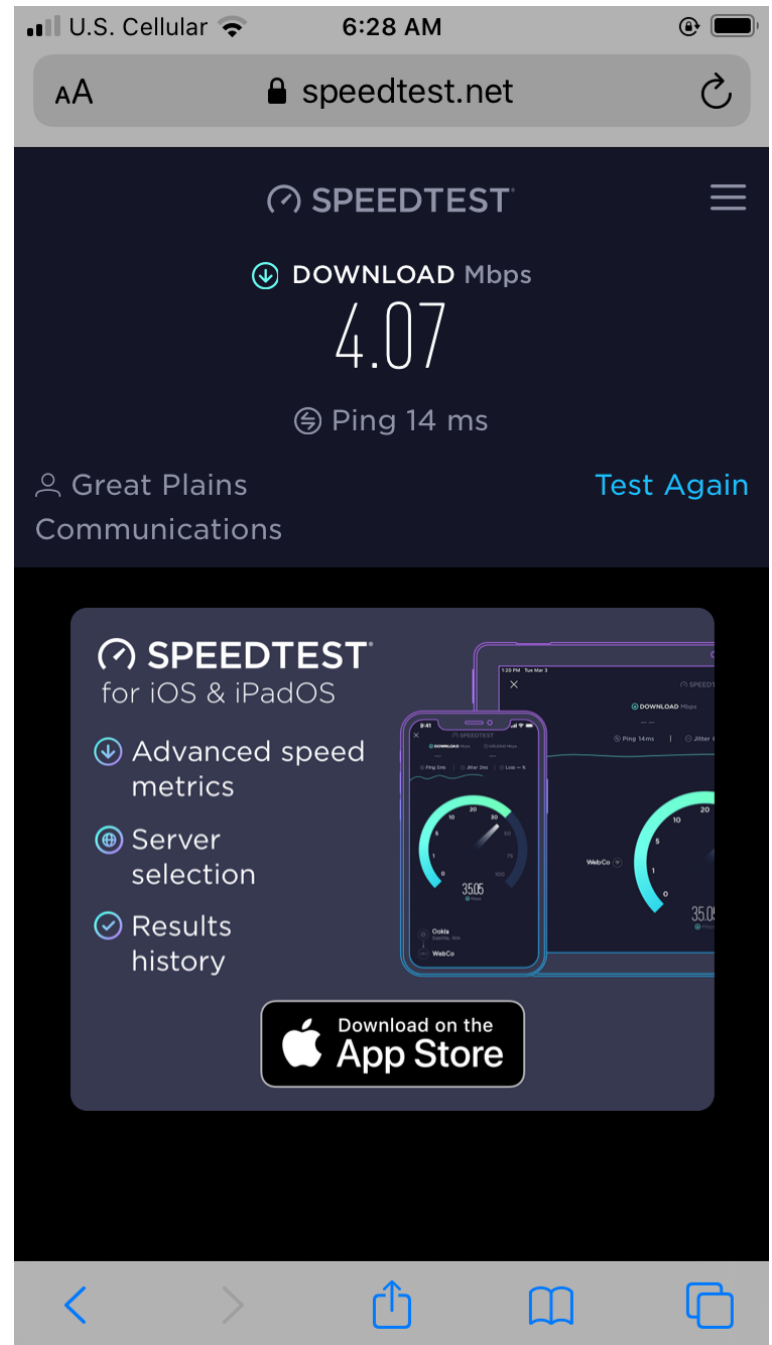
U.S. Cellular 6:28 AM

AA speedtest.net

SPEEDTEST

DOWNLOAD Mbps

4.07

Ping 14 ms

Great Plains Communications

Test Again

SPEEDTEST
for iOS & iPadOS

Advanced speed metrics

Server selection

Results history

9:41

SPEEDTEST

DOWNLOAD Mbps

Ping 14ms

Jitter

35.05

WebCo

Ookla

1:20 PM Tue Mar 3

SPEEDTEST

DOWNLOAD Mbps

Ping 14ms

Jitter

WebCo

35.05

Download on the
App Store